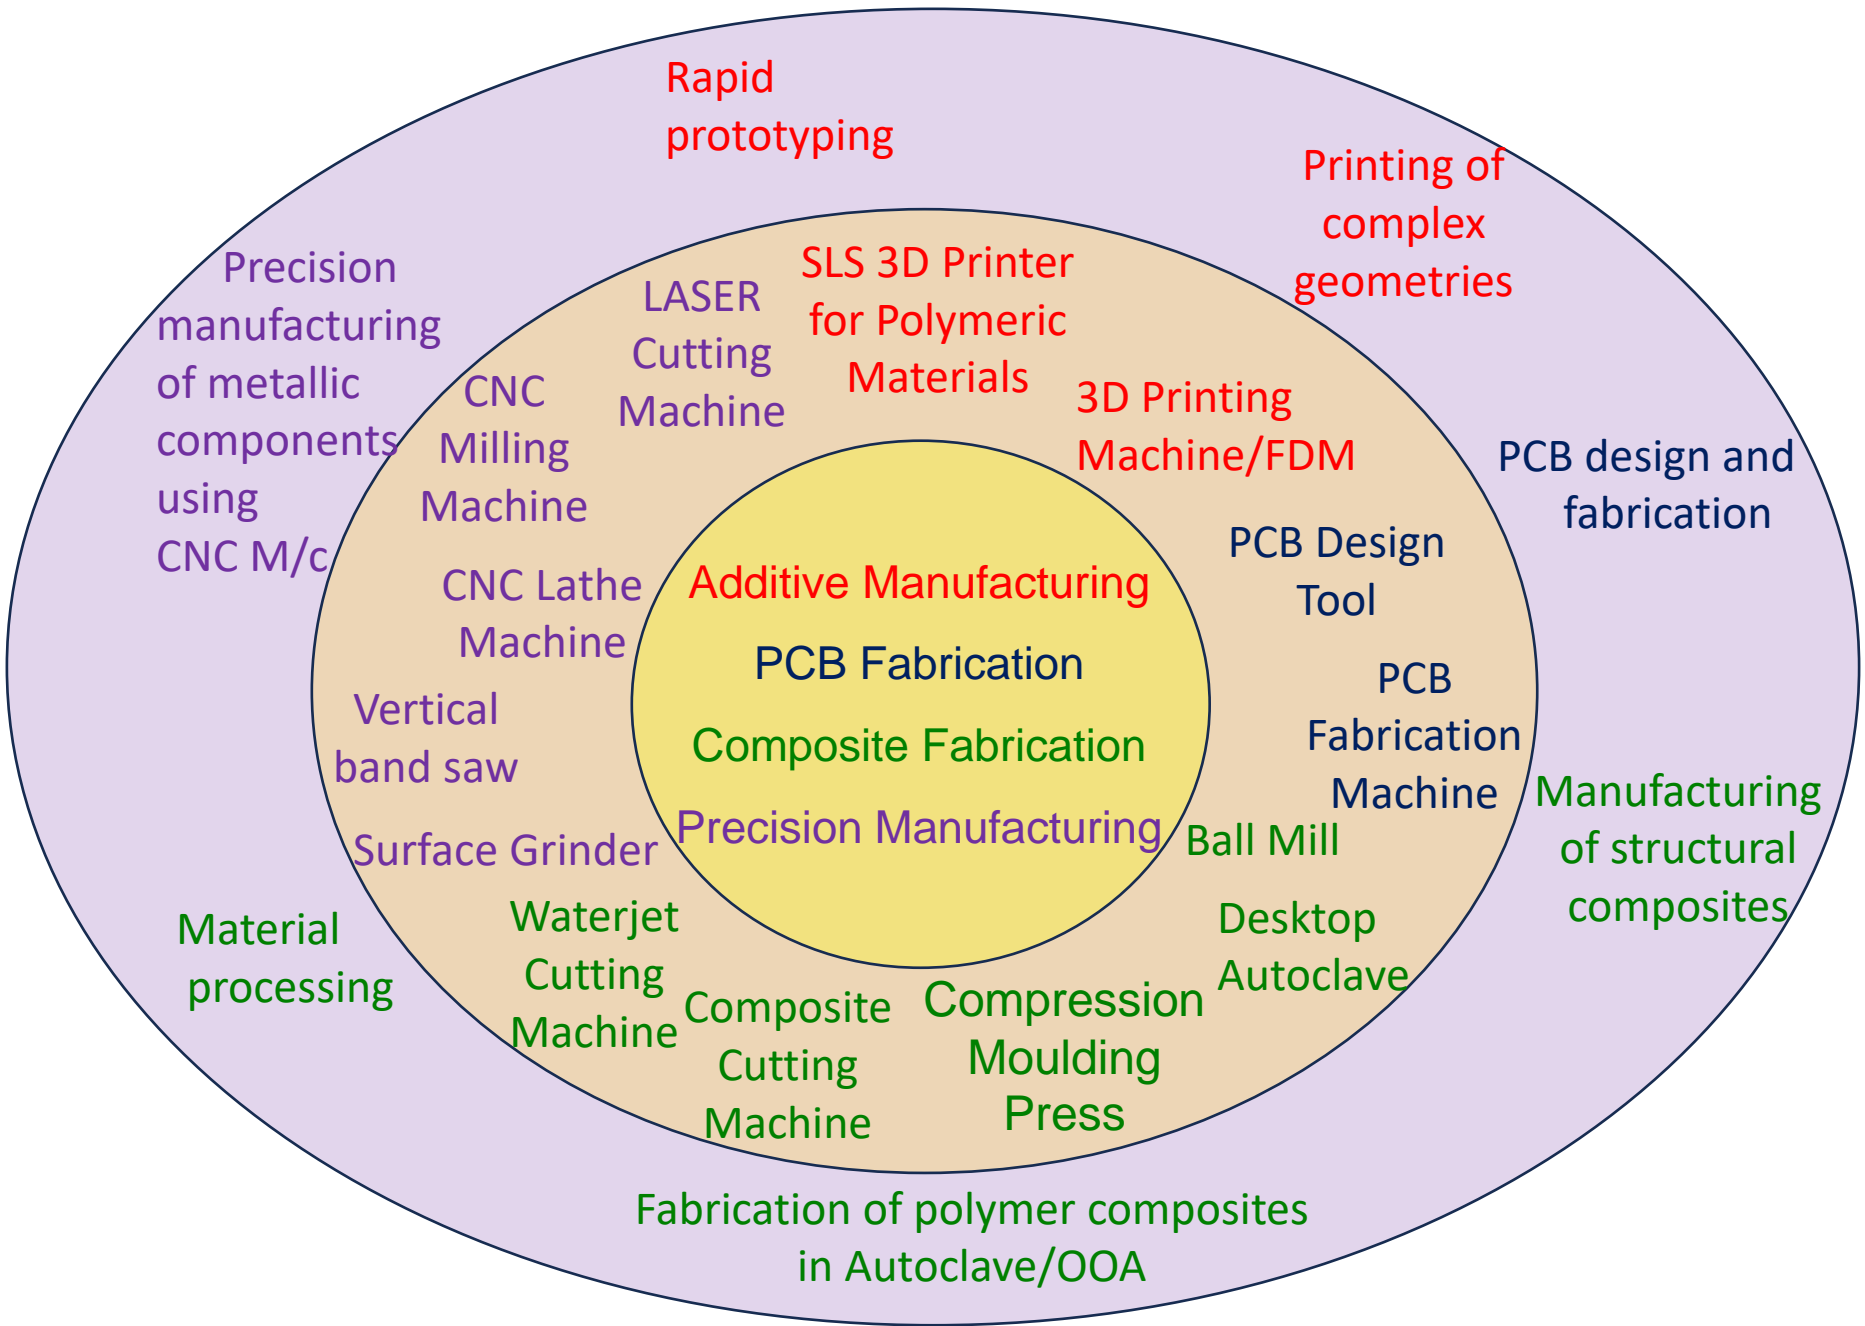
Rapid prototyping

Printing of complex geometries

Precision manufacturing of metallic components using CNC M/c

LASER Cutting Machine

SLS 3D Printer for Polymeric Materials

CNC Milling Machine

3D Printing Machine/FDM

PCB design and fabrication

PCB Design Tool

Additive Manufacturing

PCB Fabrication

Composite Fabrication

Precision Manufacturing

CNC Lathe Machine

Vertical band saw

PCB Fabrication Machine

Manufacturing of structural composites

Ball Mill

Surface Grinder

Material processing

Waterjet Cutting Machine

Desktop Autoclave

Composite Cutting Machine

Compression Moulding Press

Fabrication of polymer composites in Autoclave/OOA